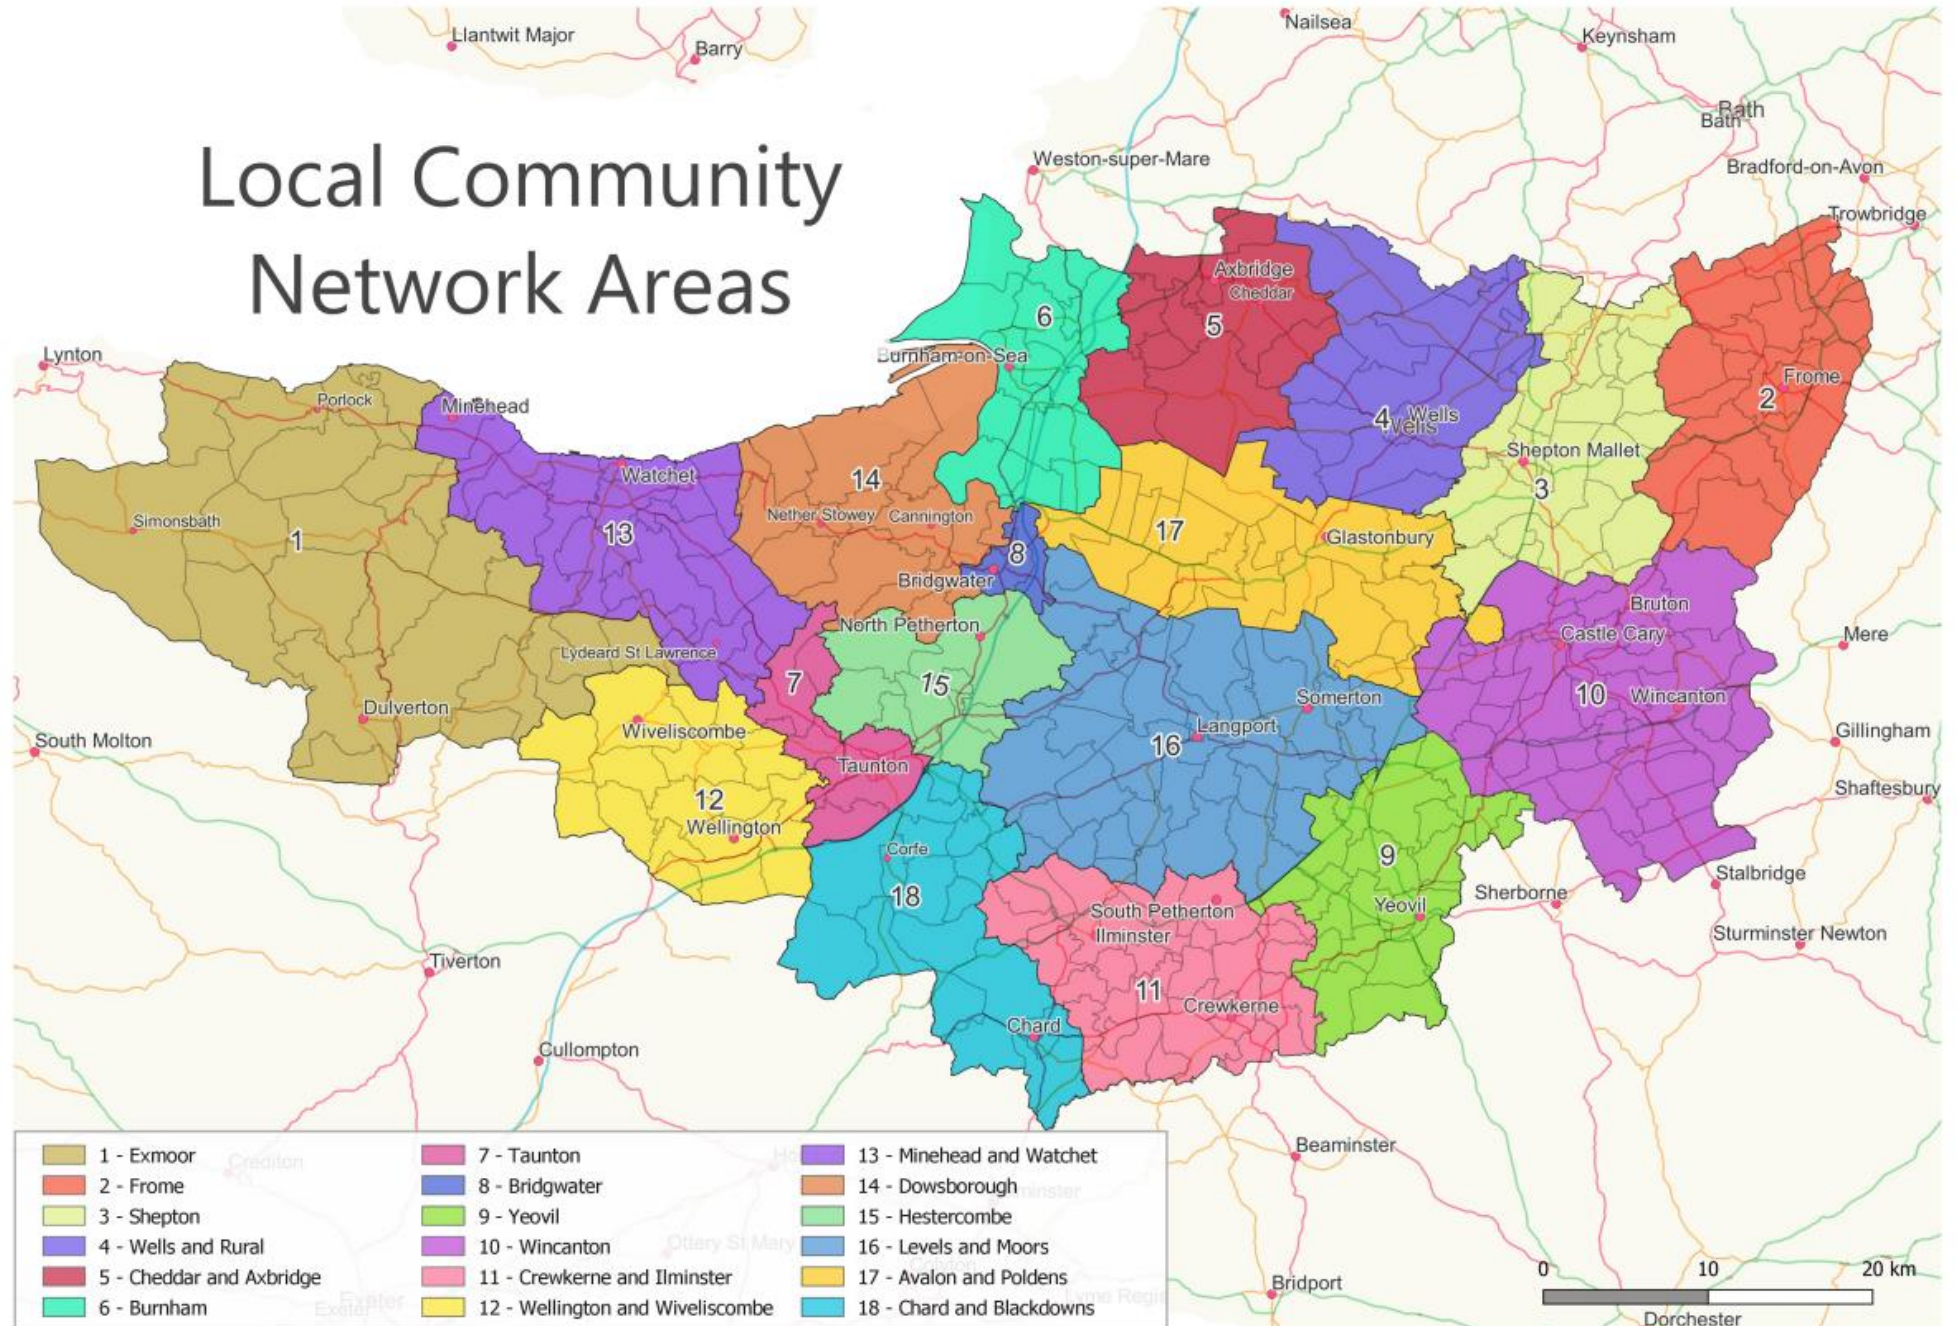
Local Community Network Areas

Llantwit Major
Barry
Nailsea
Keynsham
Bath
Weston-super-Mare
Bradford-on-Avon
Trowbridge
Axbridge
Cheddar
5
6
Burnham-on-Sea
Lynton
Porlock
Minehead
4 Wells
Frome
2
Shepton Mallet
3
Watchet
14
Simonsbath
1
13
Nether Stowey
Cannington
17
Glastonbury
8
Bridgwater
Bruton
North Petherton
Castle Cary
Mere
Lydeard St Lawrence
7
15
10
Wincanton
Somerton
Dulverton
Wiveliscombe
Langport
16
South Molton
Gillingham
Taunton
12
Wellington
Shaftesbury
Corfe
9
18
Stalbridge
Sherborne
South Petherton
Yeovil
Ilminster
Sturminster Newton
Tiverton
11
Crewkerne
Chard
Cullompton
Beaminster
Bridport
Dorchester
0
10
20 km

1 - Exmoor
2 - Frome
3 - Shepton
4 - Wells and Rural
5 - Cheddar and Axbridge
6 - Burnham
7 - Taunton
8 - Bridgwater
9 - Yeovil
10 - Wincanton
11 - Crewkerne and Ilminster
12 - Wellington and Wiveliscombe
13 - Minehead and Watchet
14 - Dowsborough
15 - Hestercombe
16 - Levels and Moors
17 - Avalon and Poldens
18 - Chard and Blackdowns